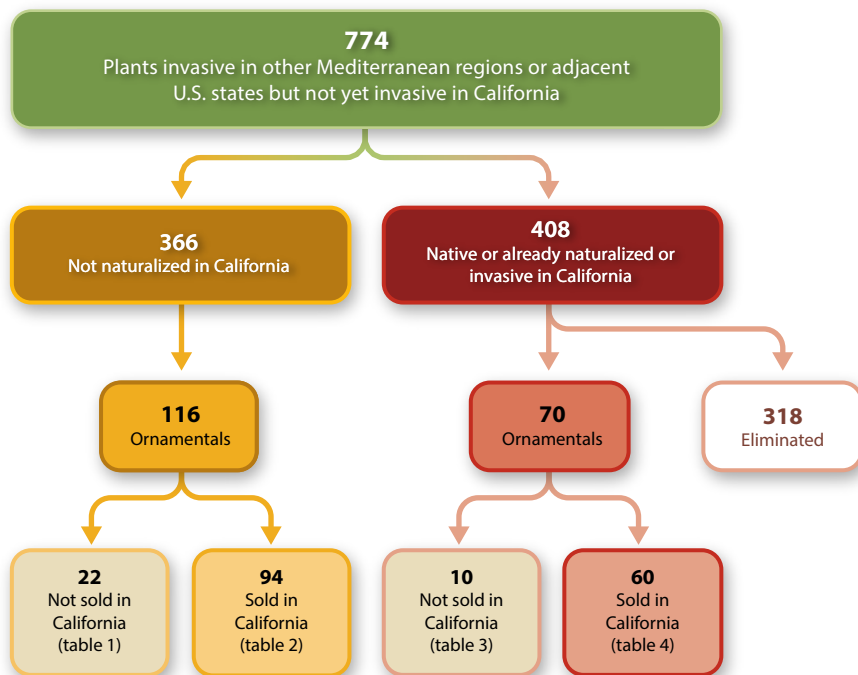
774
Plants invasive in other Mediterranean regions or adjacent U.S. states but not yet invasive in California

366
Not naturalized in California

408
Native or already naturalized or invasive in California

116
Ornamentals

70
Ornamentals

318
Eliminated

22
Not sold in California (table 1)

94
Sold in California (table 2)

10
Not sold in California (table 3)

60
Sold in California (table 4)